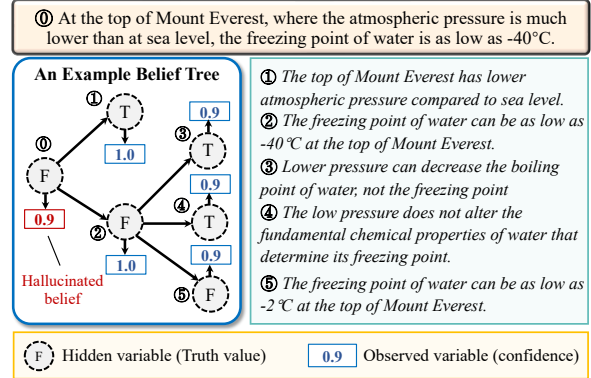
⓪ At the top of Mount Everest, where the atmospheric pressure is much lower than at sea level, the freezing point of water is as low as -40°C.

An Example Belief Tree

①
T
1.0
⓪
F
0.9
Hallucinated belief
②
F
1.0
③
T
0.9
④
T
0.9
⑤
F
0.9

① The top of Mount Everest has lower atmospheric pressure compared to sea level.
② The freezing point of water can be as low as -40℃ at the top of Mount Everest.
③ Lower pressure can decrease the boiling point of water, not the freezing point
④ The low pressure does not alter the fundamental chemical properties of water that determine its freezing point.
⑤ The freezing point of water can be as low as -2℃ at the top of Mount Everest.

F Hidden variable (Truth value)
0.9 Observed variable (confidence)